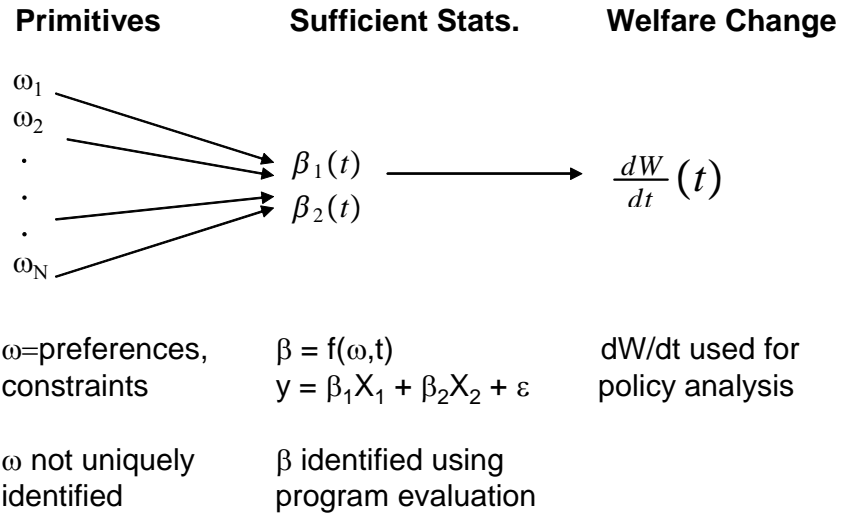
**Primitives** **Sufficient Stats.** **Welfare Change**

$\omega_1$
$\omega_2$
·
·
·
$\omega_N$

$\beta_1(t)$
$\beta_2(t)$

$\frac{dW}{dt}(t)$

$\omega$=preferences, constraints

$\beta = f(\omega,t)$
$y = \beta_1 X_1 + \beta_2 X_2 + \varepsilon$

dW/dt used for policy analysis

$\omega$ not uniquely identified

$\beta$ identified using program evaluation